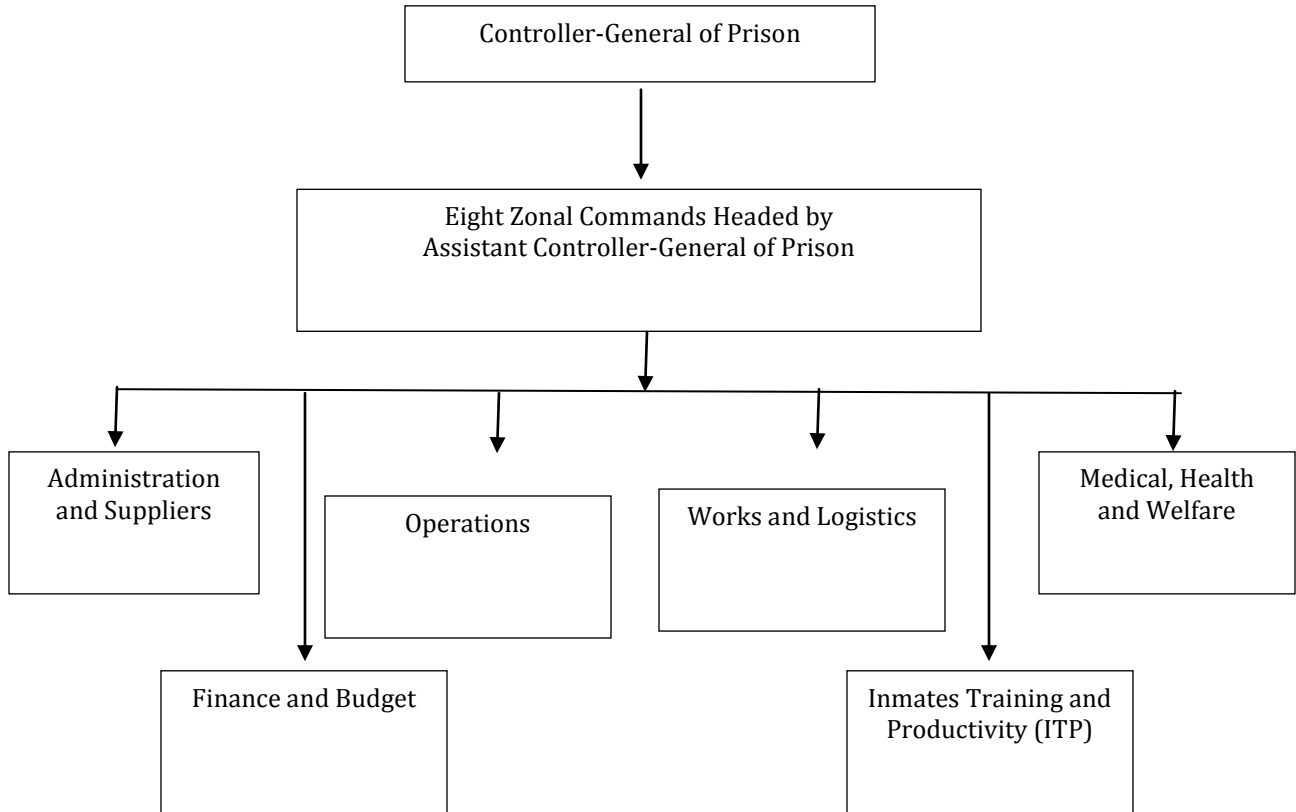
Controller-General of Prison

Eight Zonal Commands Headed by Assistant Controller-General of Prison

Administration and Suppliers

Operations

Works and Logistics

Medical, Health and Welfare

Finance and Budget

Inmates Training and Productivity (ITP)